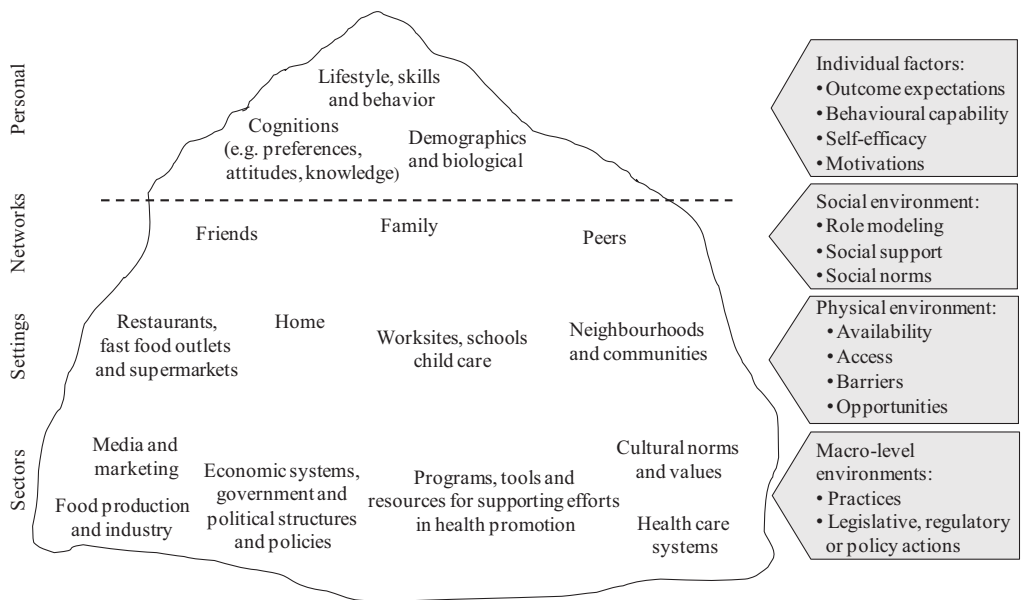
Personal

Lifestyle, skills and behavior

Cognitions (e.g. preferences, attitudes, knowledge)

Demographics and biological

Individual factors:
• Outcome expectations
• Behavioural capability
• Self-efficacy
• Motivations

Networks

Friends

Family

Peers

Social environment:
• Role modeling
• Social support
• Social norms

Settings

Restaurants, fast food outlets and supermarkets

Home

Worksites, schools child care

Neighbourhoods and communities

Physical environment:
• Availability
• Access
• Barriers
• Opportunities

Sectors

Media and marketing

Food production and industry

Economic systems, government and political structures and policies

Programs, tools and resources for supporting efforts in health promotion

Cultural norms and values

Health care systems

Macro-level environments:
• Practices
• Legislative, regulatory or policy actions